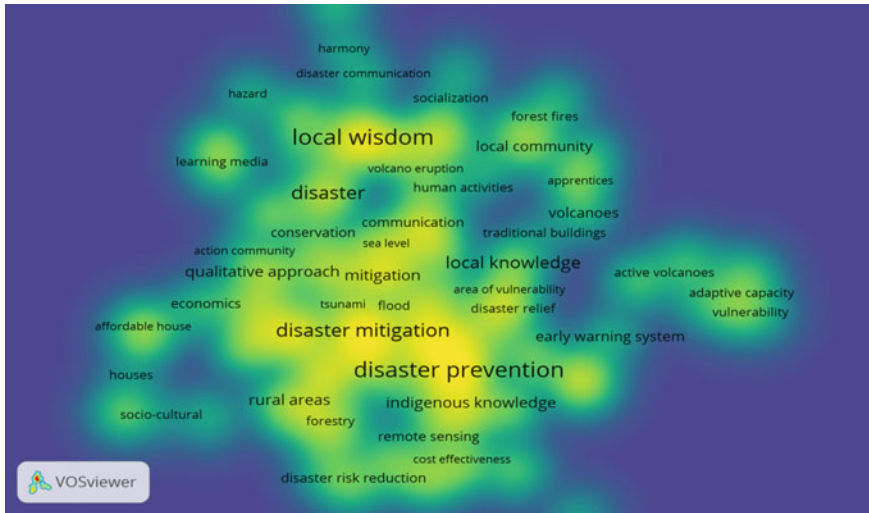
harmony
disaster communication
hazard
socialization
forest fires
local wisdom
local community
learning media
volcano eruption
disaster
human activities
apprentices
volcanoes
communication
conservation
traditional buildings
sea level
action community
local knowledge
qualitative approach
mitigation
active volcanoes
area of vulnerability
adaptive capacity
economics
tsunami
flood
disaster relief
vulnerability
affordable house
disaster mitigation
early warning system
disaster prevention
houses
rural areas
indigenous knowledge
socio-cultural
forestry
remote sensing
cost effectiveness
disaster risk reduction
VOSviewer